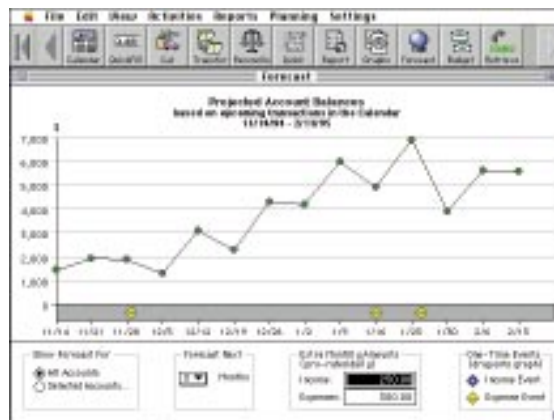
File Edit View Activities Reports Planning Settings

Calendar QuickFill Cut Transfer Reconcile Quick Report Graphs Forecast Budget Retrieve

Forecast

Projected Account Balances
based on upcoming transactions in the Calendar
11/14/94 - 2/19/95

$

7,000
6,000
5,000
4,000
3,000
2,000
1,000
0

11/14 11/21 11/28 12/5 12/12 12/19 12/26 1/2 1/9 1/16 1/23 1/30 2/6 2/13

Show forecast for
All Accounts
Selected Accounts...

Forecast Next
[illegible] Months

Estimated Monthly Amounts
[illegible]
Income: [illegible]
Expenses: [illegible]

One-Time Events
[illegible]
Income Event
Expense Event